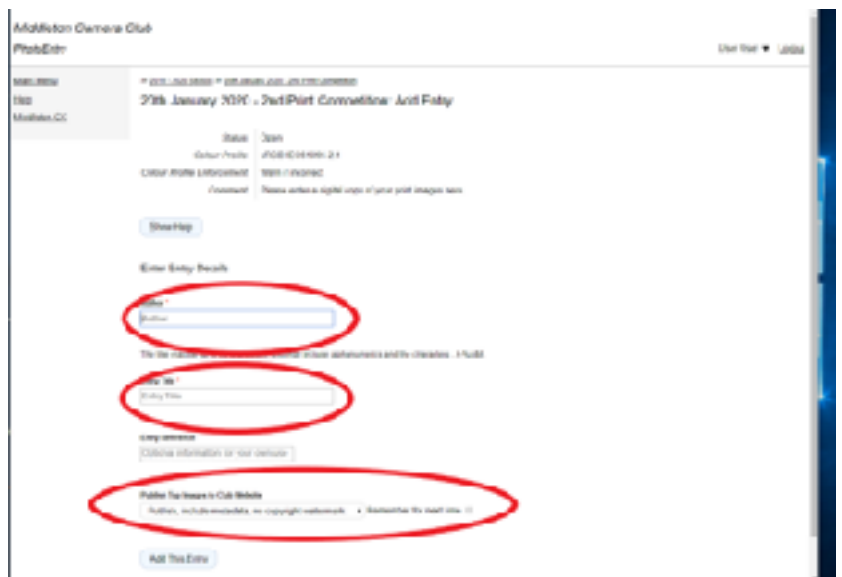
Mollisten Camera Club
PhotoEntry

User Name ▼ Logout

Main Menu
Help
Mollisten CC

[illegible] » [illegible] » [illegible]

27th January 2020 - 2nd Print Competition: Add Entry

Status Open
Colour Profile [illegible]
Colour Profile Enforcement Warn if incorrect
Comment Please enter a digital copy of your print images here

Show Help

Enter Entry Details

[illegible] *
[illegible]

The file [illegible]

Entry Title *
Entry Title

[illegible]
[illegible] information for our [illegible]

Publish Top Images to Club Website
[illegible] ▾ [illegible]

Add This Entry